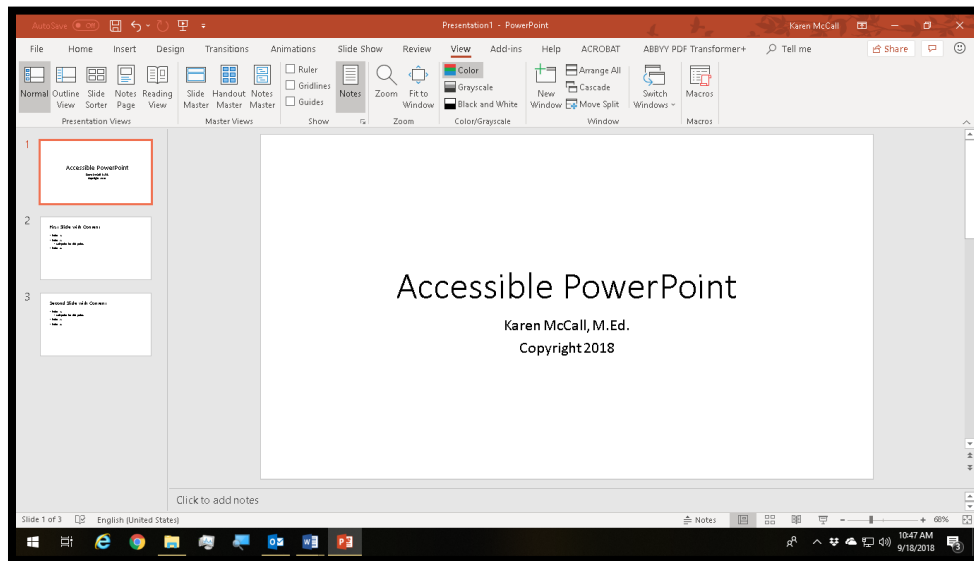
AutoSave Off

Presentation1 - PowerPoint

Karen McCall

File Home Insert Design Transitions Animations Slide Show Review View Add-ins Help ACROBAT ABBYY PDF Transformer+ Tell me

Share

Normal Outline View Slide Sorter Notes Page Reading View

Presentation Views

Slide Master Handout Master Notes Master

Master Views

Ruler Gridlines Guides

Show

Notes

Zoom Fit to Window

Zoom

Color Grayscale Black and White

Color/Grayscale

New Window Arrange All Cascade Move Split

Switch Windows

Window

Macros

Macros

1

Accessible PowerPoint

2

First Slide with Content

3

Second Slide with Content

Accessible PowerPoint

Karen McCall, M.Ed.

Copyright 2018

Click to add notes

Slide 1 of 3 English (United States)

Notes

68%

10:47 AM 9/18/2018